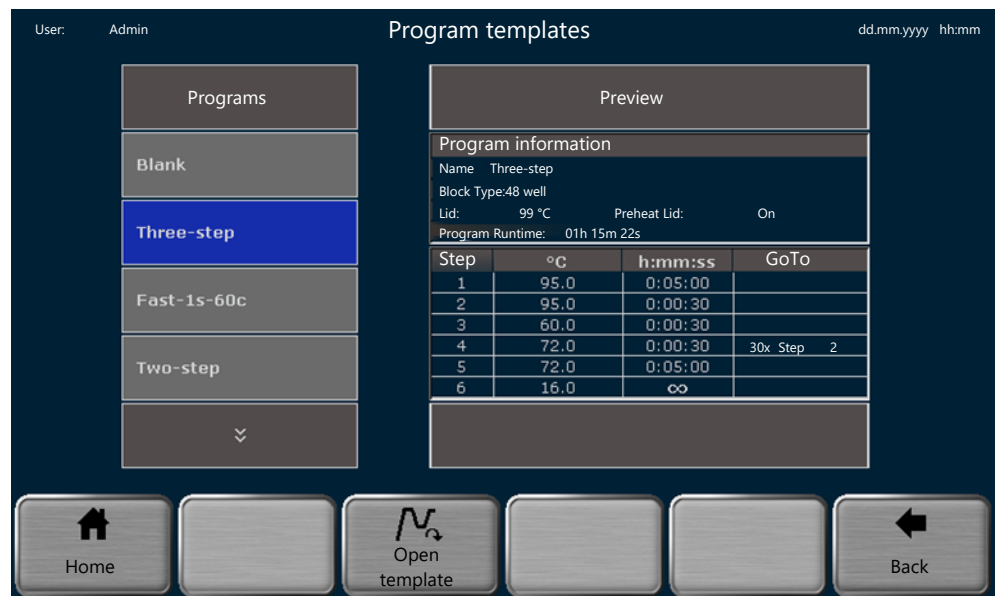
User: Admin

Program templates

dd.mm.yyyy hh:mm

Programs

Blank

Three-step

Fast-1s-60c

Two-step

Preview

Program information

Name Three-step

Block Type:48 well

Lid: 99 °C Preheat Lid: On

Program Runtime: 01h 15m 22s

| Step | °C | h:mm:ss | GoTo |
|---|---|---|---|
| 1 | 95.0 | 0:05:00 | |
| 2 | 95.0 | 0:00:30 | |
| 3 | 60.0 | 0:00:30 | |
| 4 | 72.0 | 0:00:30 | 30x Step 2 |
| 5 | 72.0 | 0:05:00 | |
| 6 | 16.0 | ∞ | |

Home

Open template

Back